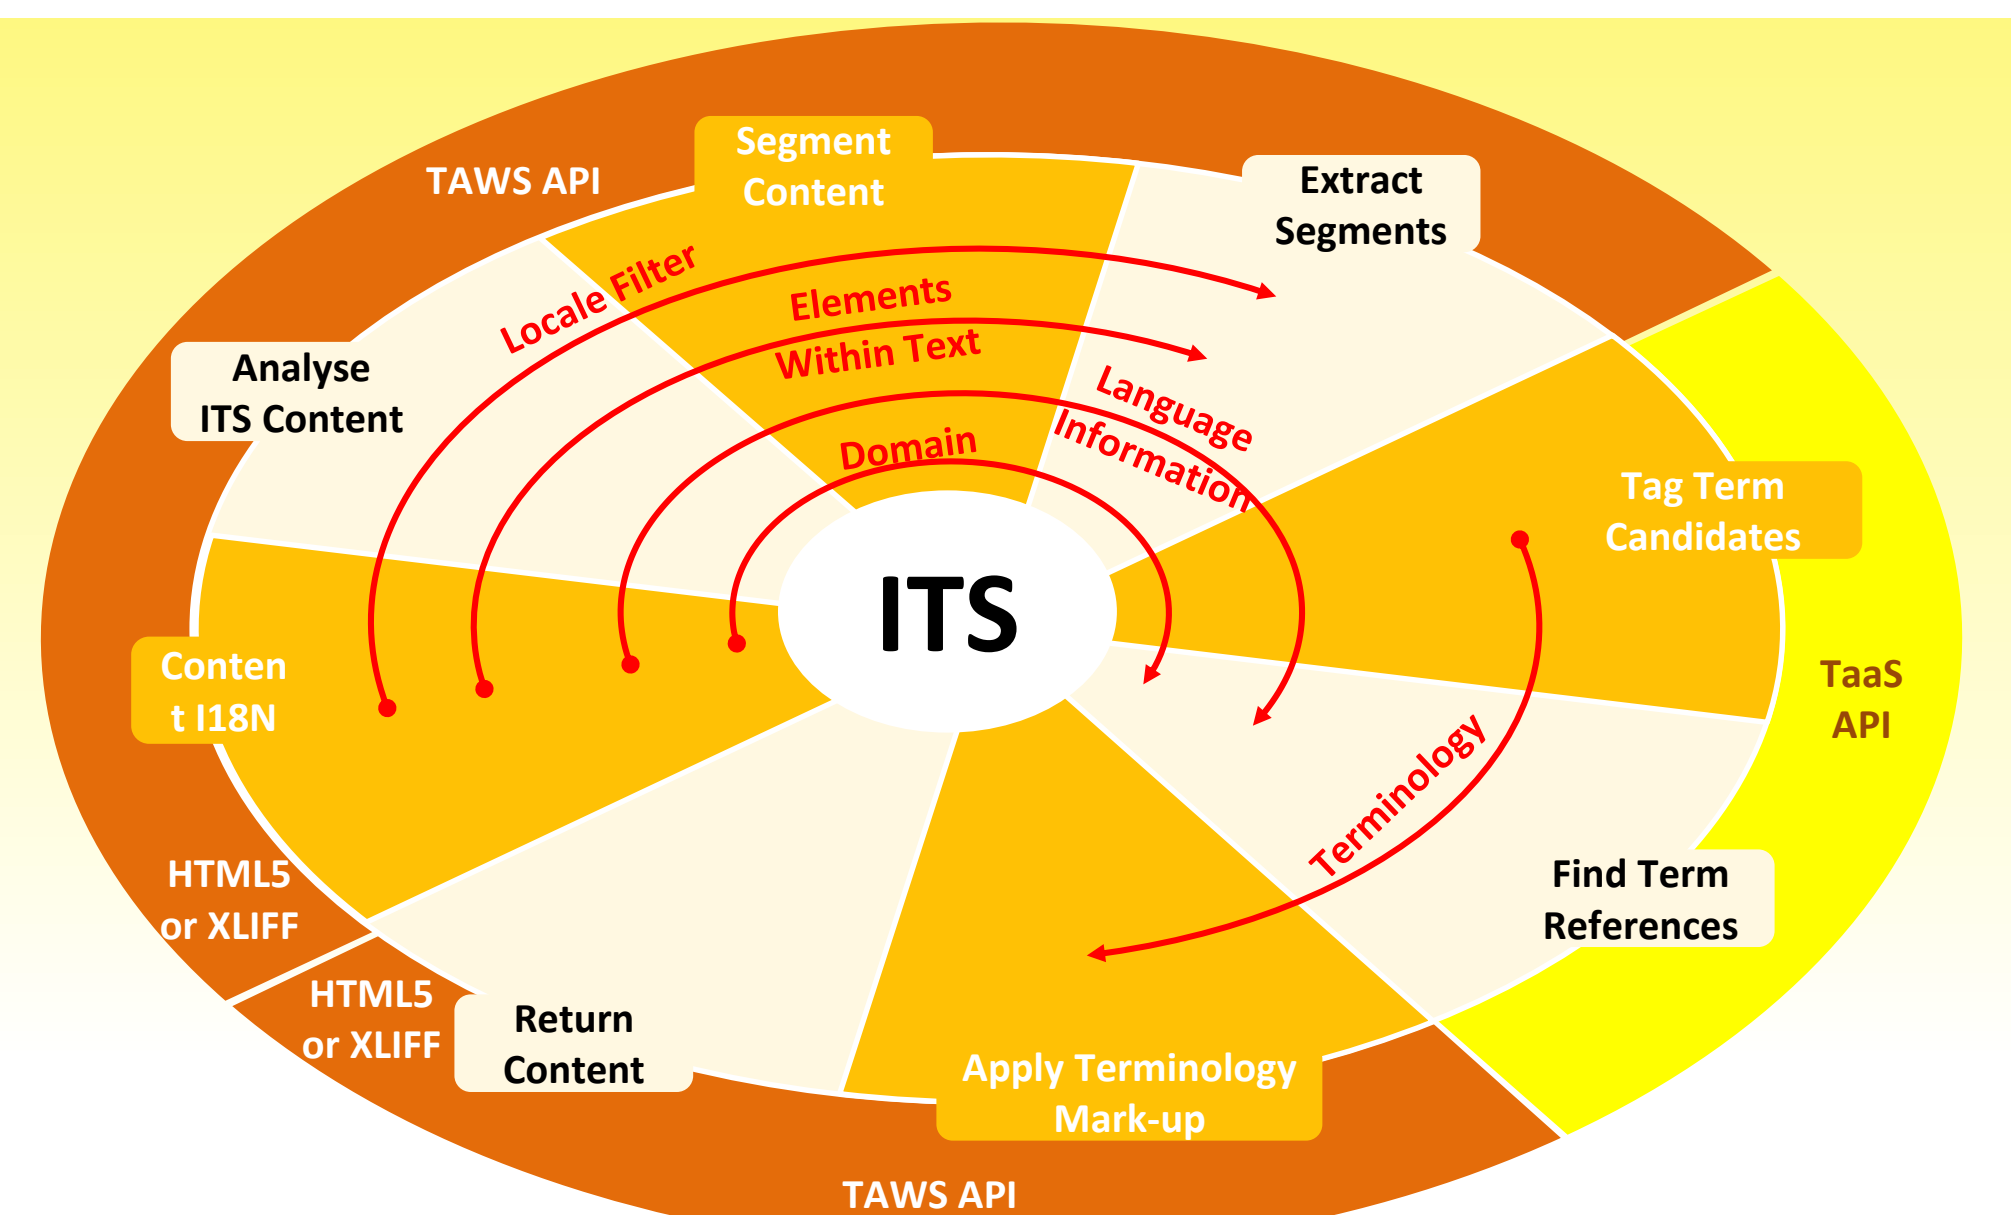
TAWS API

Segment Content

Extract Segments

Analyse ITS Content

Locale Filter

Elements Within Text

Language Information

Domain

ITS

Tag Term Candidates

TaaS API

Conten t I18N

Terminology

Find Term References

HTML5 or XLIFF

HTML5 or XLIFF

Return Content

Apply Terminology Mark-up

TAWS API